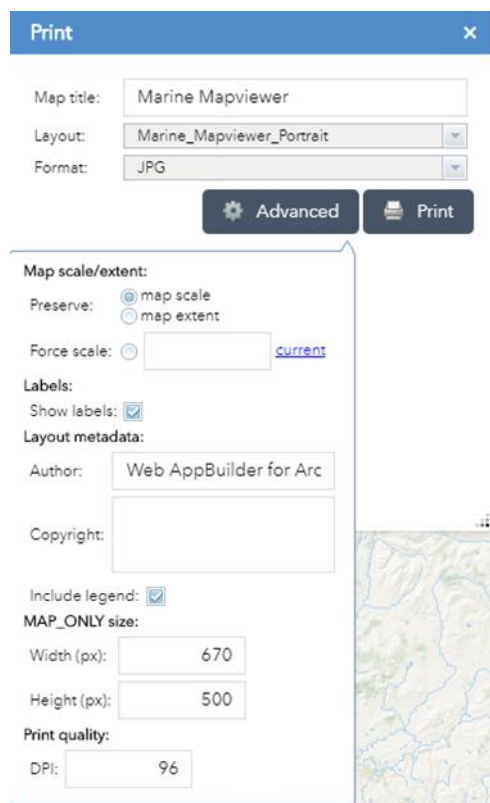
Print ×

Map title: Marine Mapviewer

Layout: Marine_Mapviewer_Portrait

Format: JPG

Advanced Print

Map scale/extent:

Preserve: map scale map extent

Force scale: current

Labels:

Show labels:

Layout metadata:

Author: Web AppBuilder for Arc

Copyright:

Include legend:

MAP_ONLY size:

Width (px): 670

Height (px): 500

Print quality:

DPI: 96